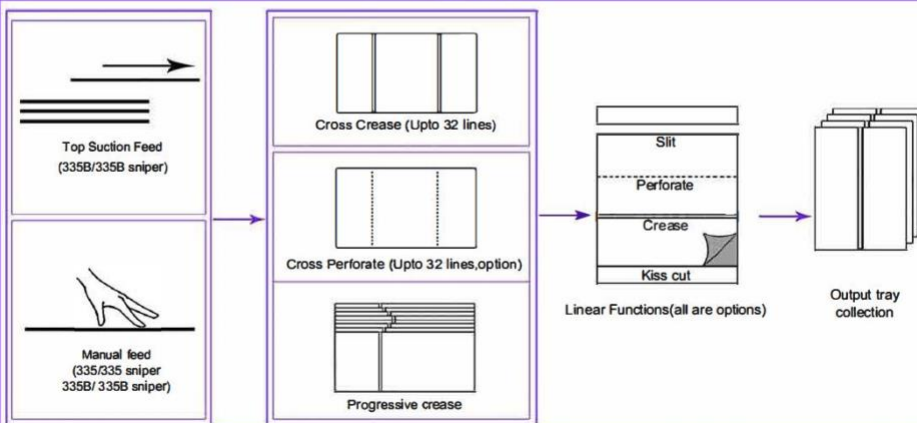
Top Suction Feed
(335B/335B sniper)

Manual feed
(335/335 sniper
335B/ 335B sniper)

Cross Crease (Upto 32 lines)

Cross Perforate (Upto 32 lines,option)

Progressive crease

Slit
Perforate
Crease
Kiss cut

Linear Functions(all are options)

Output tray collection